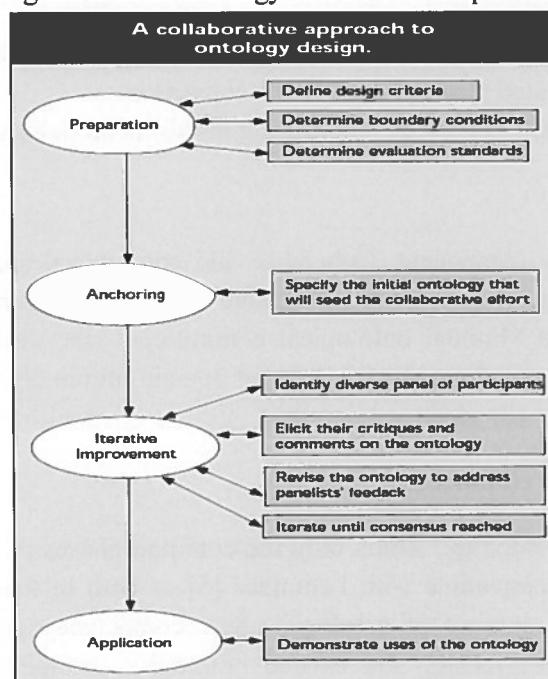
A collaborative approach to ontology design.

Preparation

Define design criteria

Determine boundary conditions

Determine evaluation standards

Anchoring

Specify the initial ontology that will seed the collaborative effort

Iterative Improvement

Identify diverse panel of participants

Elicit their critiques and comments on the ontology

Revise the ontology to address panelists' feedack

Iterate until consensus reached

Application

Demonstrate uses of the ontology